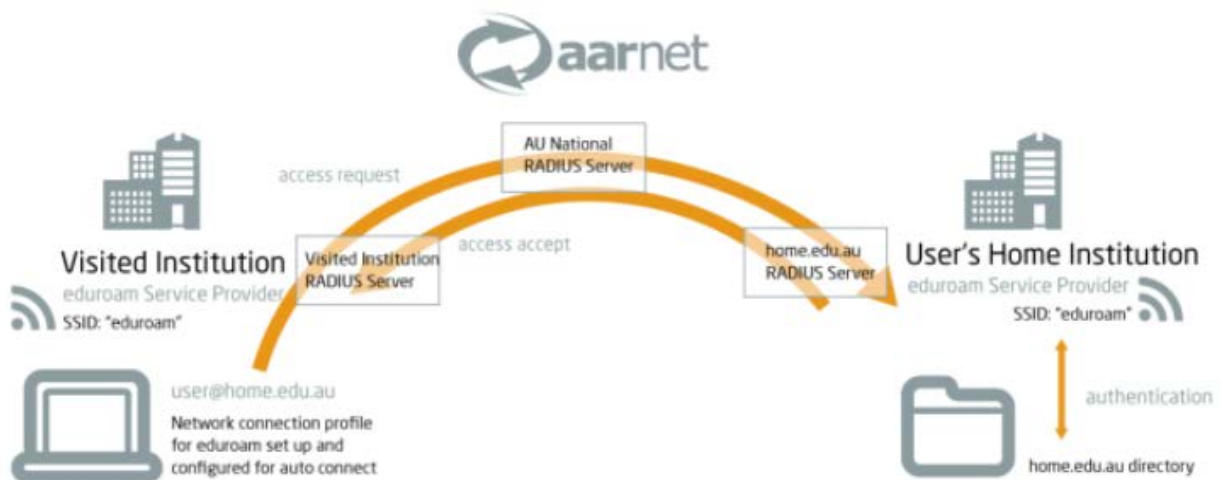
aarnet

AU National RADIUS Server

access request

access accept

Visited Institution
eduroam Service Provider
SSID: "eduroam"

Visited Institution RADIUS Server

home.edu.au RADIUS Server

User's Home Institution
eduroam Service Provider
SSID: "eduroam"

user@home.edu.au
Network connection profile for eduroam set up and configured for auto connect

authentication

home.edu.au directory